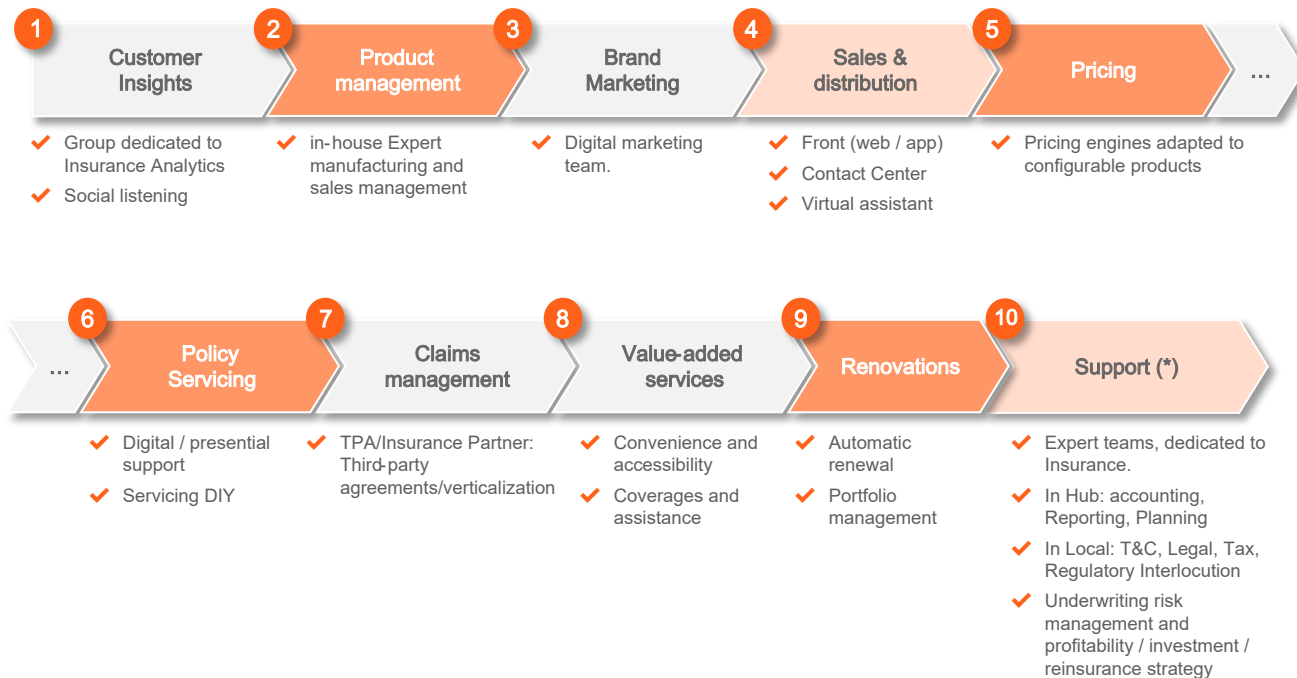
1 Customer Insights

Group dedicated to Insurance Analytics

Social listening

2 Product management

in-house Expert manufacturing and sales management

3 Brand Marketing

Digital marketing team.

4 Sales & distribution

Front (web / app)

Contact Center

Virtual assistant

5 Pricing

Pricing engines adapted to configurable products

...

...

6 Policy Servicing

Digital / presential support

Servicing DIY

7 Claims management

TPA/Insurance Partner: Third-party agreements/verticalization

8 Value-added services

Convenience and accessibility

Coverages and assistance

9 Renovations

Automatic renewal

Portfolio management

10 Support (*)

Expert teams, dedicated to Insurance.

In Hub: accounting, Reporting, Planning

In Local: T&C, Legal, Tax, Regulatory Interlocution

Underwriting risk management and profitability / investment / reinsurance strategy